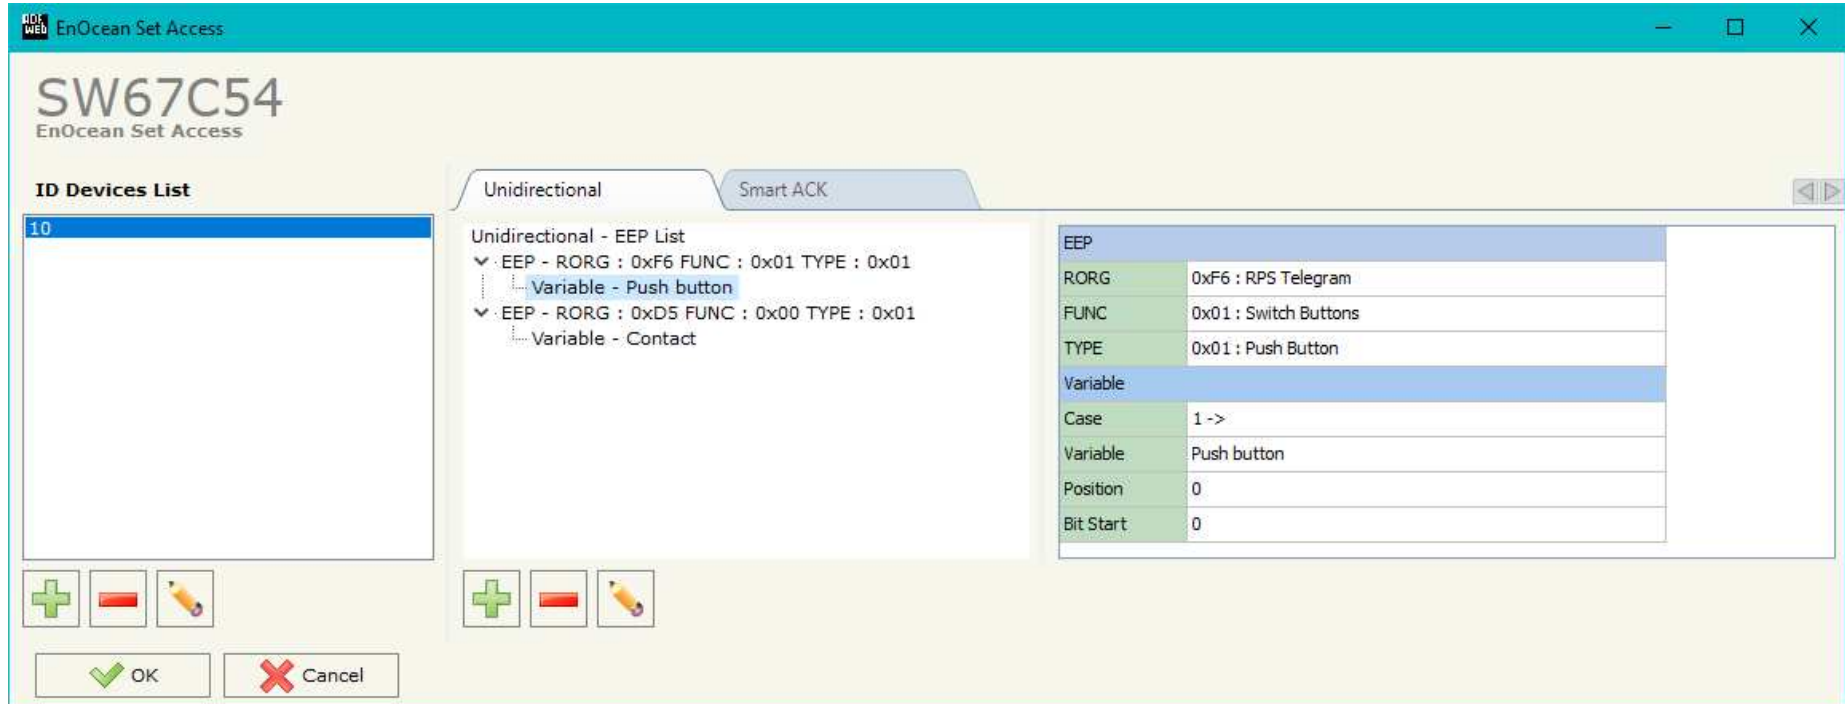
EnOcean Set Access

SW67C54
EnOcean Set Access

ID Devices List

10

Unidirectional | Smart ACK

Unidirectional - EEP List
EEP - RORG : 0xF6 FUNC : 0x01 TYPE : 0x01
Variable - Push button
EEP - RORG : 0xD5 FUNC : 0x00 TYPE : 0x01
Variable - Contact

| EEP | |
|---|---|
| RORG | 0xF6 : RPS Telegram |
| FUNC | 0x01 : Switch Buttons |
| TYPE | 0x01 : Push Button |
| Variable | |
| Case | 1 -> |
| Variable | Push button |
| Position | 0 |
| Bit Start | 0 |

OK
Cancel